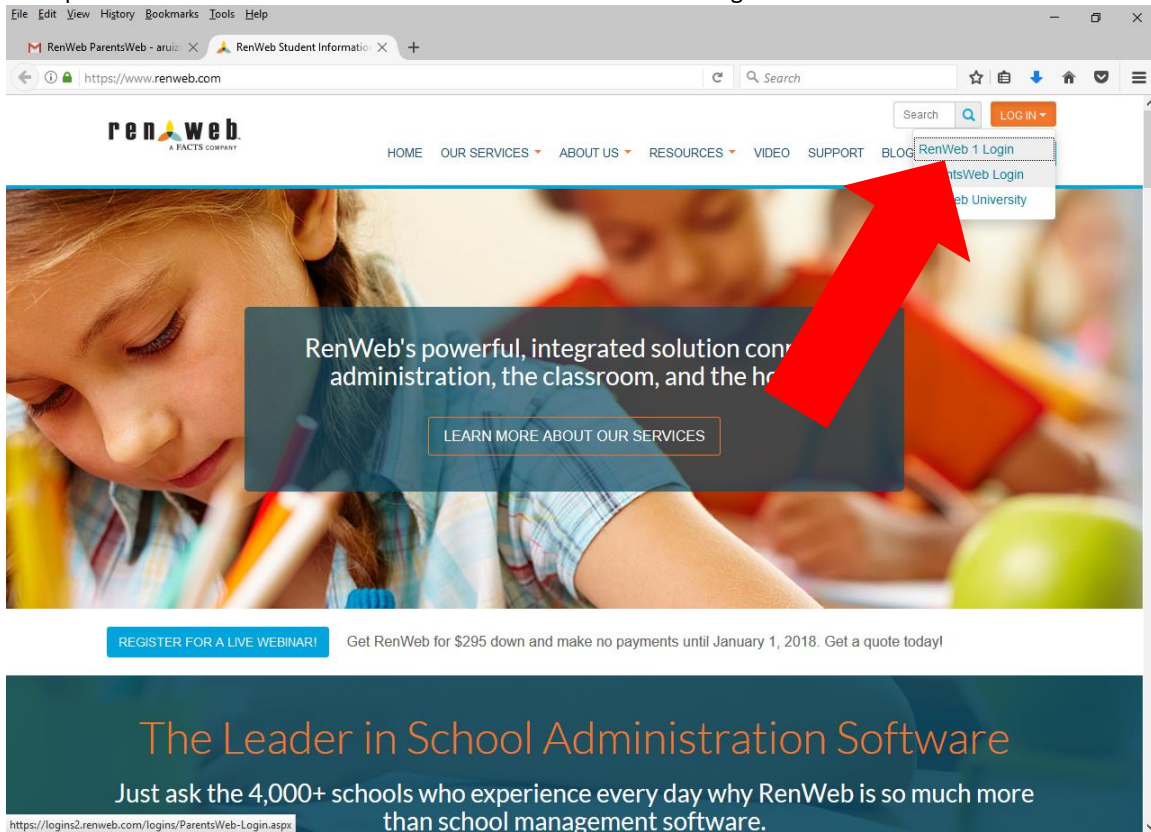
File Edit View History Bookmarks Tools Help

RenWeb ParentsWeb - aruiz
RenWeb Student Information

https://www.renweb.com

Search

renweb
A FACTS COMPANY

Search
LOG IN

HOME OUR SERVICES ABOUT US RESOURCES VIDEO SUPPORT BLOG

RenWeb 1 Login
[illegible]tsWeb Login
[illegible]eb University

RenWeb's powerful, integrated solution con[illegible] administration, the classroom, and the ho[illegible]

LEARN MORE ABOUT OUR SERVICES

REGISTER FOR A LIVE WEBINAR!

Get RenWeb for $295 down and make no payments until January 1, 2018. Get a quote today!

The Leader in School Administration Software

Just ask the 4,000+ schools who experience every day why RenWeb is so much more than school management software.

https://logins2.renweb.com/logins/ParentsWeb-Login.aspx